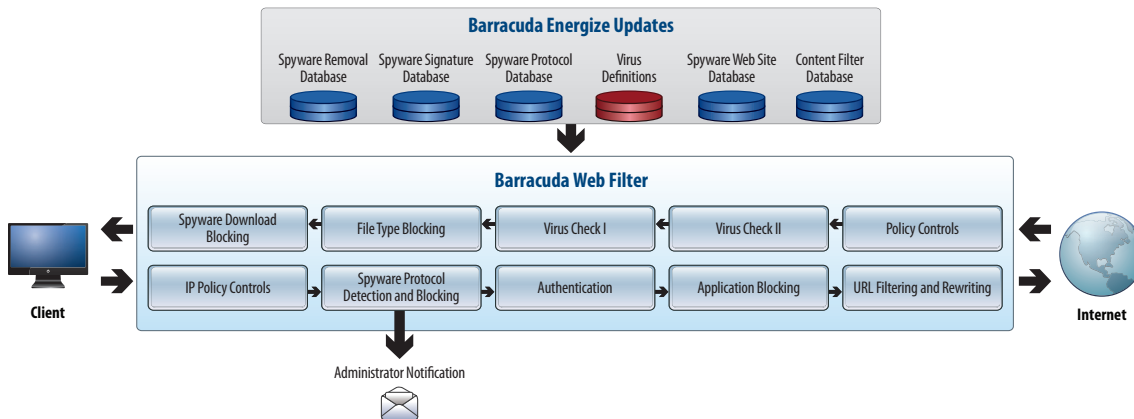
Barracuda Energize Updates

Spyware Removal Database

Spyware Signature Database

Spyware Protocol Database

Virus Definitions

Spyware Web Site Database

Content Filter Database

Barracuda Web Filter

Spyware Download Blocking

File Type Blocking

Virus Check I

Virus Check II

Policy Controls

IP Policy Controls

Spyware Protocol Detection and Blocking

Authentication

Application Blocking

URL Filtering and Rewriting

Client

Internet

Administrator Notification